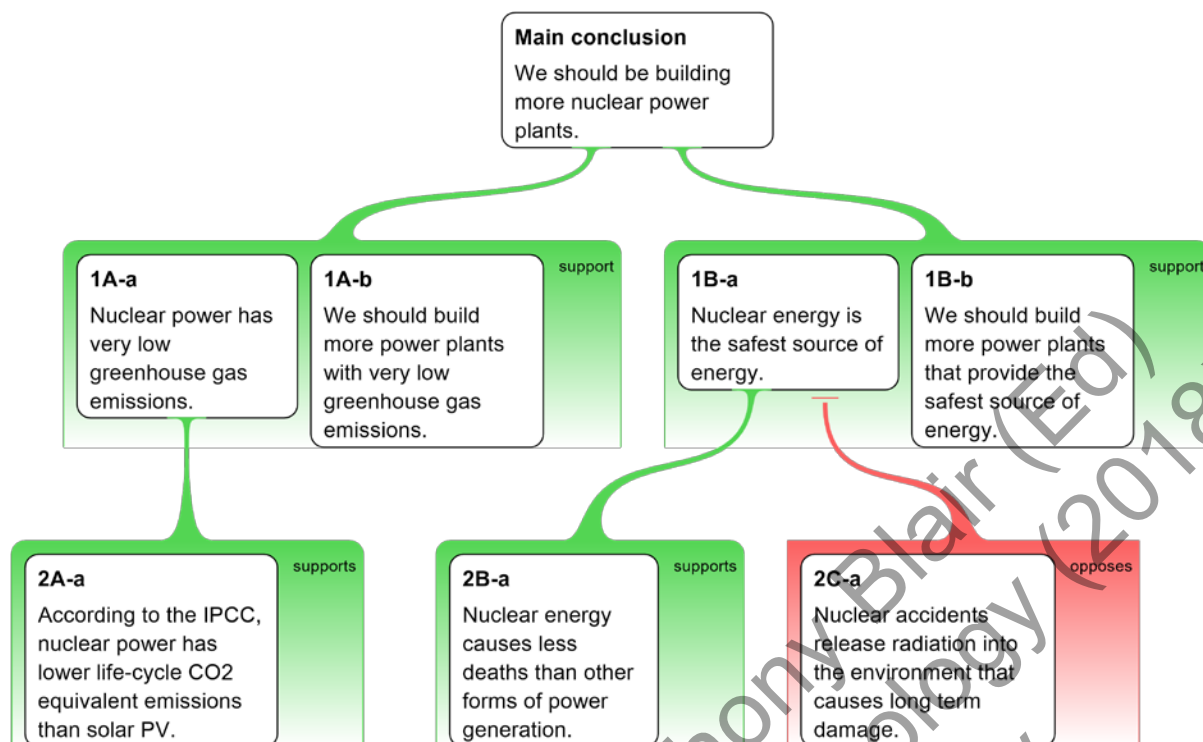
Main conclusion

We should be building more nuclear power plants.

support

1A-a

Nuclear power has very low greenhouse gas emissions.

1A-b

We should build more power plants with very low greenhouse gas emissions.

support

1B-a

Nuclear energy is the safest source of energy.

1B-b

We should build more power plants that provide the safest source of energy.

supports

2A-a

According to the IPCC, nuclear power has lower life-cycle CO2 equivalent emissions than solar PV.

supports

2B-a

Nuclear energy causes less deaths than other forms of power generation.

opposes

2C-a

Nuclear accidents release radiation into the environment that causes long term damage.

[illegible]hony Blair (Ed) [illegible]ology (2018